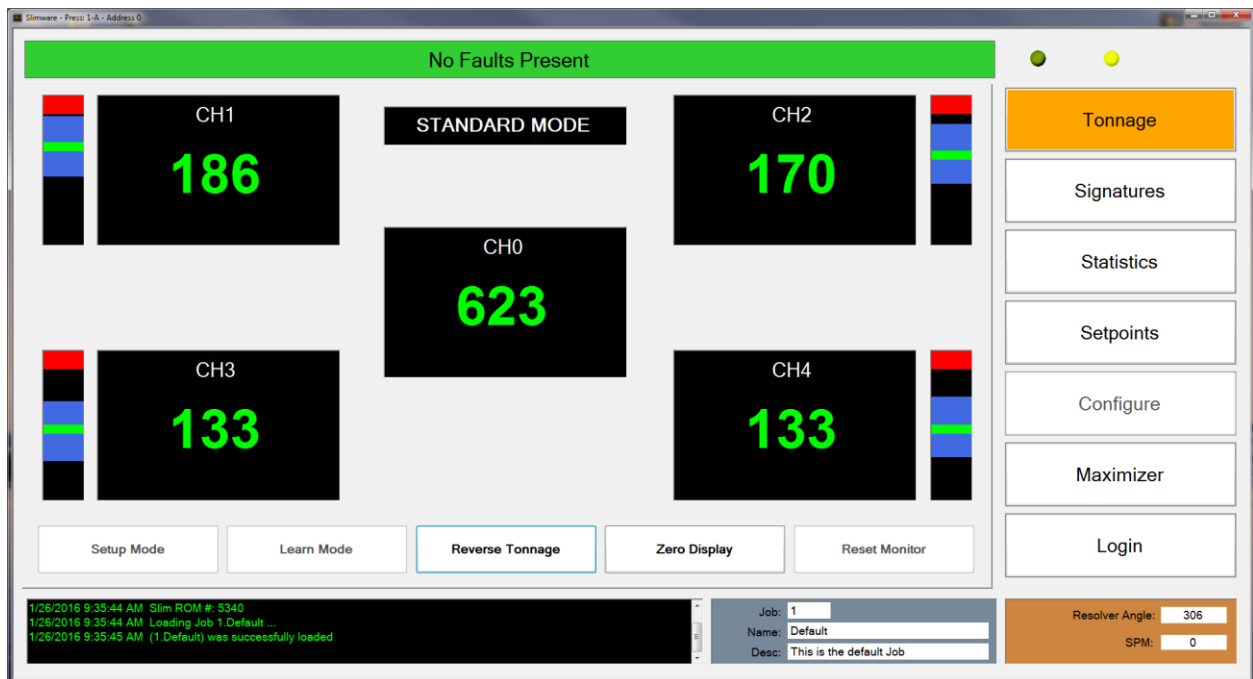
Slimware - Press: 1-A - Address 0

No Faults Present

CH1
186

STANDARD MODE

CH2
170

CH0
623

CH3
133

CH4
133

Tonnage

Signatures

Statistics

Setpoints

Configure

Maximizer

Login

Setup Mode

Learn Mode

Reverse Tonnage

Zero Display

Reset Monitor

1/26/2016 9:35:44 AM Slim ROM #: 5340
1/26/2016 9:35:44 AM Loading Job 1.Default ...
1/26/2016 9:35:45 AM (1.Default) was successfully loaded

Job: 1
Name: Default
Desc: This is the default Job

Resolver Angle: 306
SPM: 0